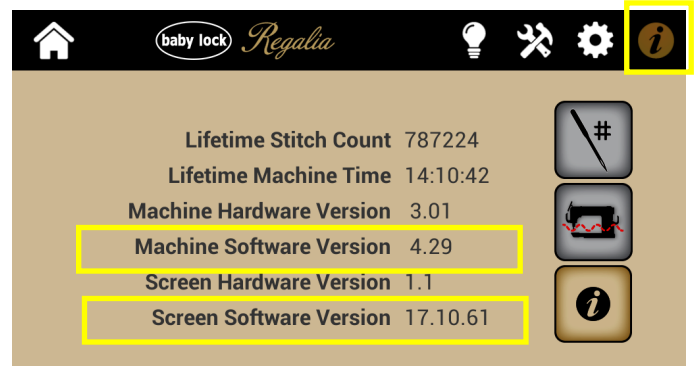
baby lock Regalia

i

Lifetime Stitch Count 787224
Lifetime Machine Time 14:10:42
Machine Hardware Version 3.01
Machine Software Version 4.29
Screen Hardware Version 1.1
Screen Software Version 17.10.61

#

i